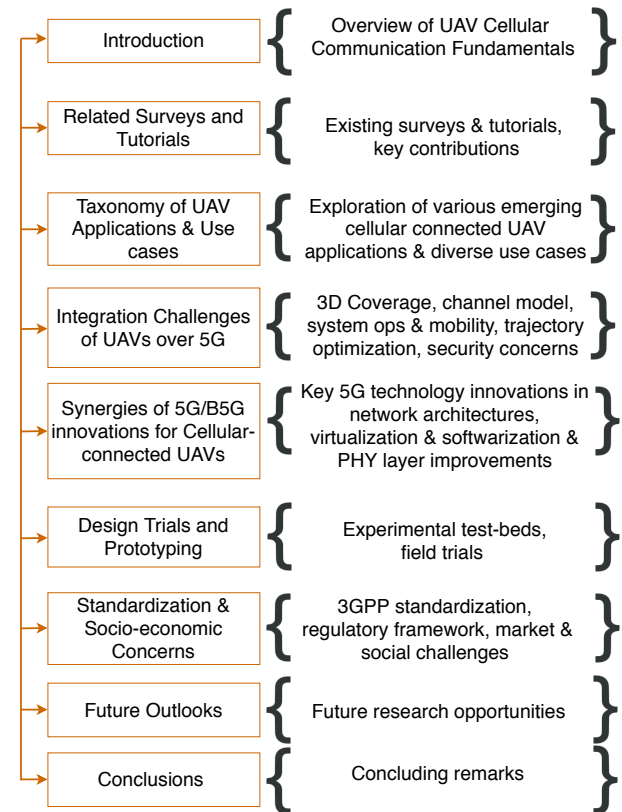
Introduction

Overview of UAV Cellular Communication Fundamentals

Related Surveys and Tutorials

Existing surveys & tutorials, key contributions

Taxonomy of UAV Applications & Use cases

Exploration of various emerging cellular connected UAV applications & diverse use cases

Integration Challenges of UAVs over 5G

3D Coverage, channel model, system ops & mobility, trajectory optimization, security concerns

Synergies of 5G/B5G innovations for Cellular-connected UAVs

Key 5G technology innovations in network architectures, virtualization & softwarization & PHY layer improvements

Design Trials and Prototyping

Experimental test-beds, field trials

Standardization & Socio-economic Concerns

3GPP standardization, regulatory framework, market & social challenges

Future Outlooks

Future research opportunities

Conclusions

Concluding remarks